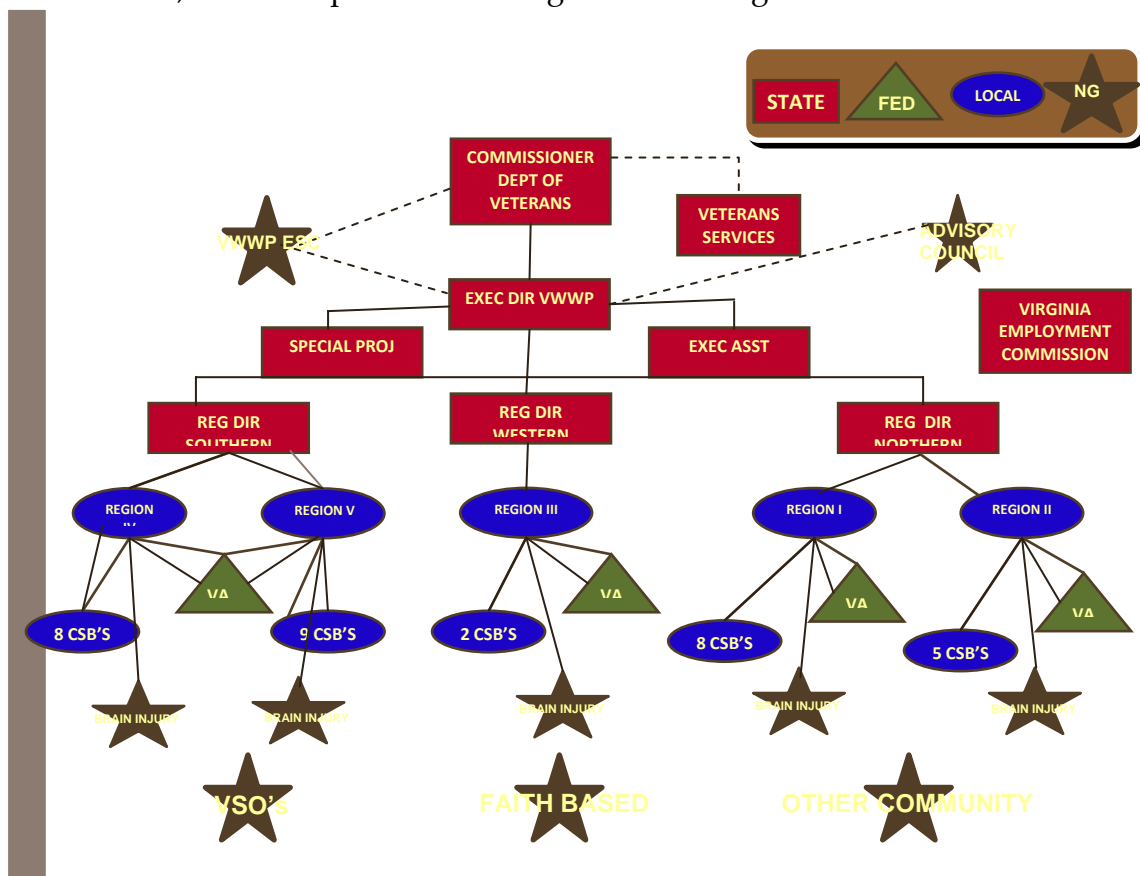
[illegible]

STATE
FED
LOCAL
NG

COMMISSIONER DEPT OF VETERANS

VETERANS SERVICES

VWWP ESC

ADVISORY COUNCIL

EXEC DIR VWWP

VIRGINIA EMPLOYMENT COMMISSION

SPECIAL PROJ

EXEC ASST

REG DIR SOUTHERN

REG DIR WESTERN

REG DIR NORTHERN

REGION IV

REGION V

REGION III

REGION I

REGION II

VA

VA

VA

VA

8 CSB'S

9 CSB'S

2 CSB'S

8 CSB'S

5 CSB'S

BRAIN INJURY

BRAIN INJURY

BRAIN INJURY

BRAIN INJURY

BRAIN INJURY

VSO's

FAITH BASED

OTHER COMMUNITY